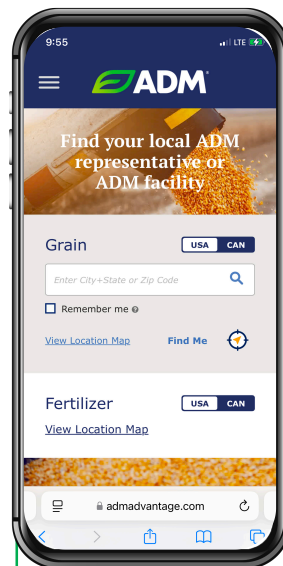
9:55

LTE

ADM

Find your local ADM representative or ADM facility

Grain

USA CAN

Enter City+State or Zip Code

Remember me

View Location Map

Find Me

Fertilizer

USA CAN

View Location Map

admadvantage.com